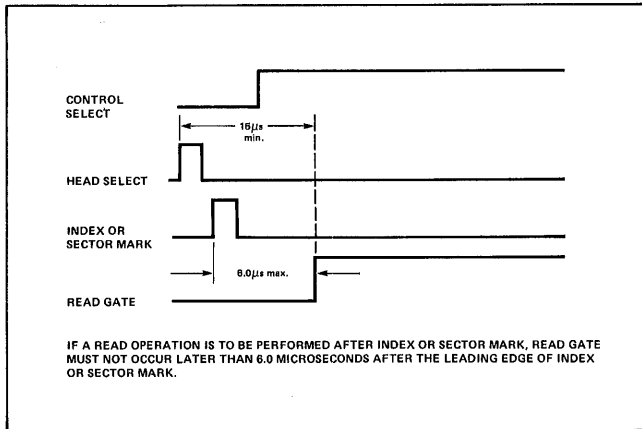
CONTROL SELECT

$15\mu s$ min.

HEAD SELECT

INDEX OR SECTOR MARK

$6.0\mu s$ max.

READ GATE

IF A READ OPERATION IS TO BE PERFORMED AFTER INDEX OR SECTOR MARK, READ GATE MUST NOT OCCUR LATER THAN 6.0 MICROSECONDS AFTER THE LEADING EDGE OF INDEX OR SECTOR MARK.